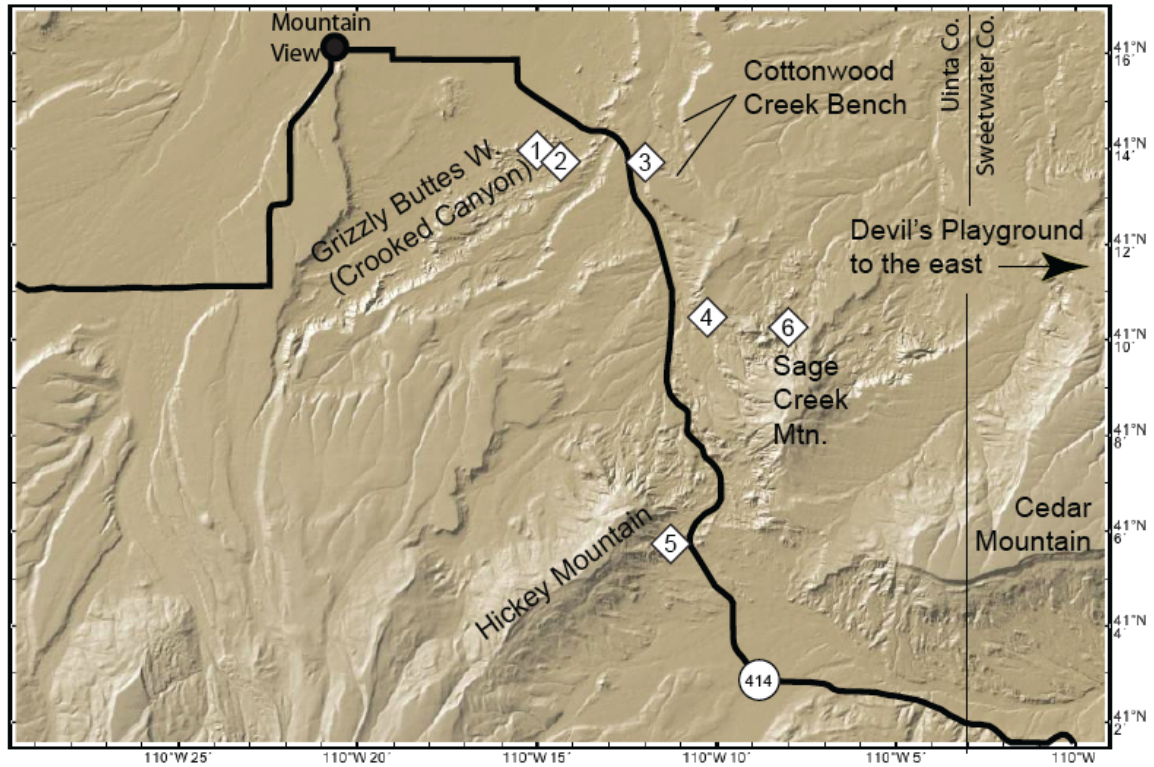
Mountain View

Cottonwood Creek Bench

Uinta Co.

Sweetwater Co.

1 2 3

Grizzly Buttes W. (Crooked Canyon)

Devil's Playground to the east

4 6

Sage Creek Mtn.

Cedar Mountain

5

Hickey Mountain

414

41°N 16'
41°N 14'
41°N 12'
41°N 10'
41°N 8'
41°N 6'
41°N 4'
41°N 2'

110°W 25'
110°W 20'
110°W 15'
110°W 10'
110°W 5'
110°W